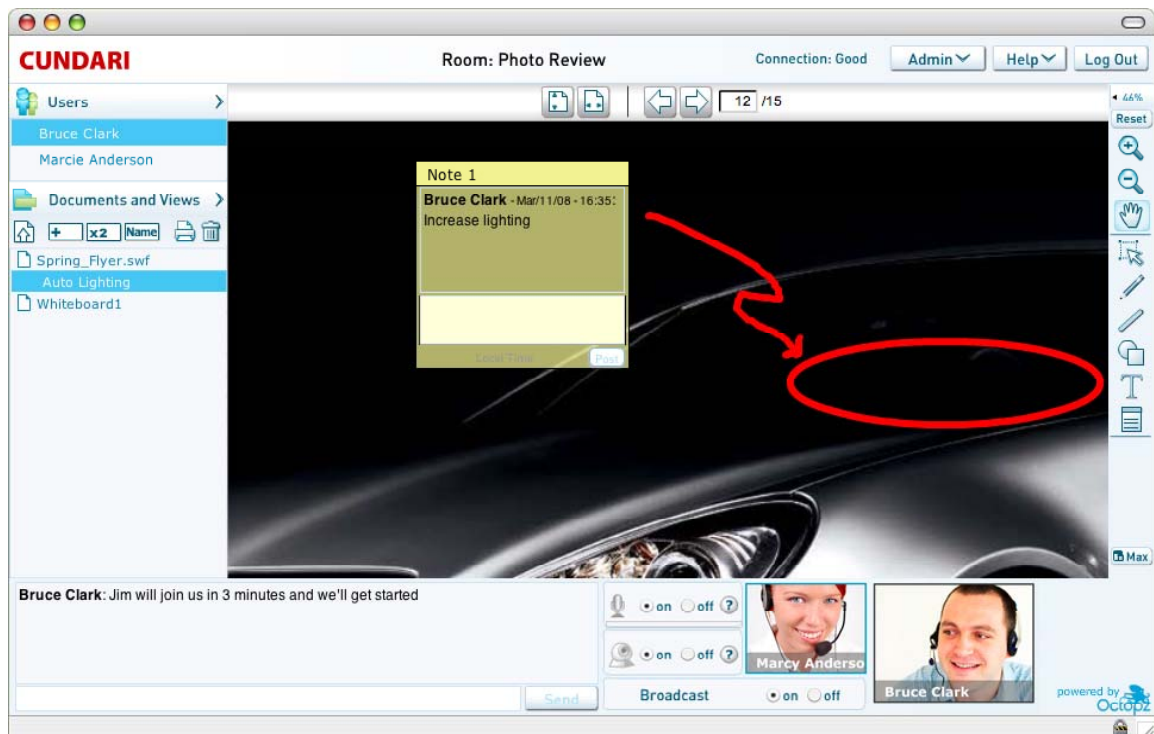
CUNDARI

Room: Photo Review

Connection: Good

Admin

Help

Log Out

Users

Bruce Clark

Marcie Anderson

Documents and Views

+ x2 Name

Spring_Flyer.swf

Auto Lighting

Whiteboard1

12 /15

◂ 66%

Reset

Note 1

Bruce Clark - Mar/11/08 - 16:35:

Increase lighting

Local Time

Post

Max

Bruce Clark: Jim will join us in 3 minutes and we'll get started

on off ?

on off ?

Marcy Anderso

Bruce Clark

Send

Broadcast

on off

powered by Octopz